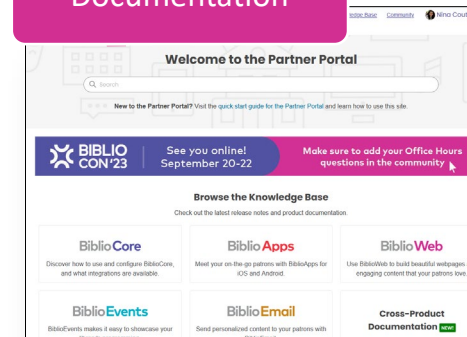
Documentation

ledge Base Community Nina Cout

Welcome to the Partner Portal

Search

New to the Partner Portal? Visit the quick start guide for the Partner Portal and learn how to use this site.

BIBLIO CON'23 See you online! September 20-22 Make sure to add your Office Hours questions in the community

Browse the Knowledge Base

Check out the latest release notes and product documentation.

BiblioCore
Discover how to use and configure BiblioCore, and what integrations are available.

BiblioApps
Meet your on-the-go patrons with BiblioApps for iOS and Android.

BiblioWeb
Use BiblioWeb to build beautiful webpages engaging content that your patrons love.

BiblioEvents
BiblioEvents makes it easy to showcase your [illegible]

BiblioEmail
Send personalized content to your patrons with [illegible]

Cross-Product Documentation NEW!